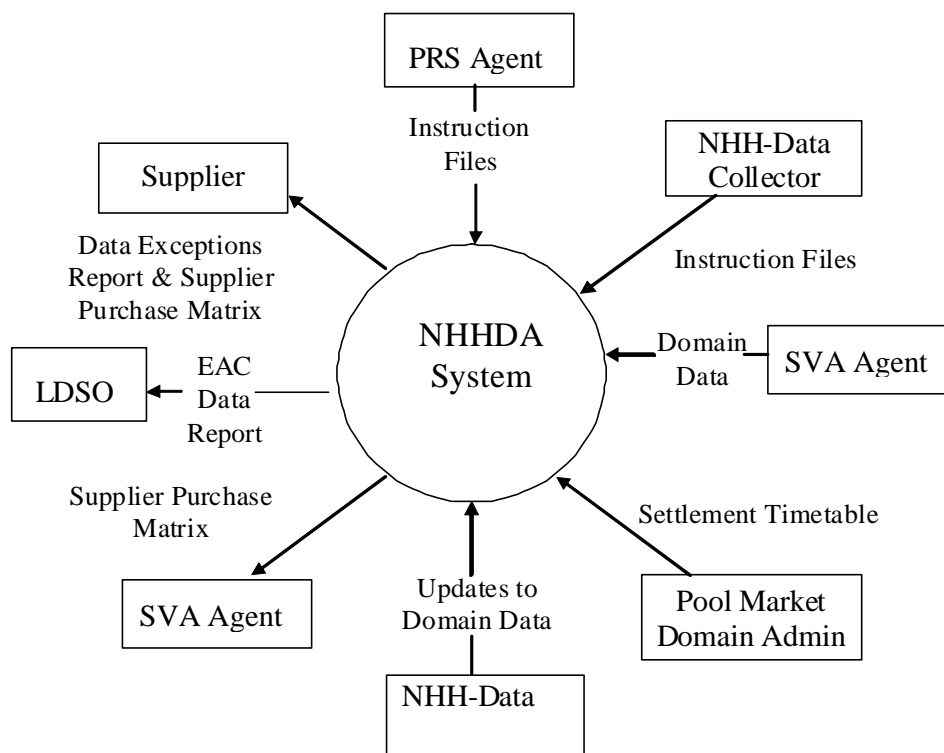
PRS Agent

Instruction Files

NHH-Data Collector

Supplier

Data Exceptions Report & Supplier Purchase Matrix

Instruction Files

NHHDA System

Domain Data

SVA Agent

LDSO

EAC Data Report

Supplier Purchase Matrix

Settlement Timetable

SVA Agent

Updates to Domain Data

Pool Market Domain Admin

NHH-Data